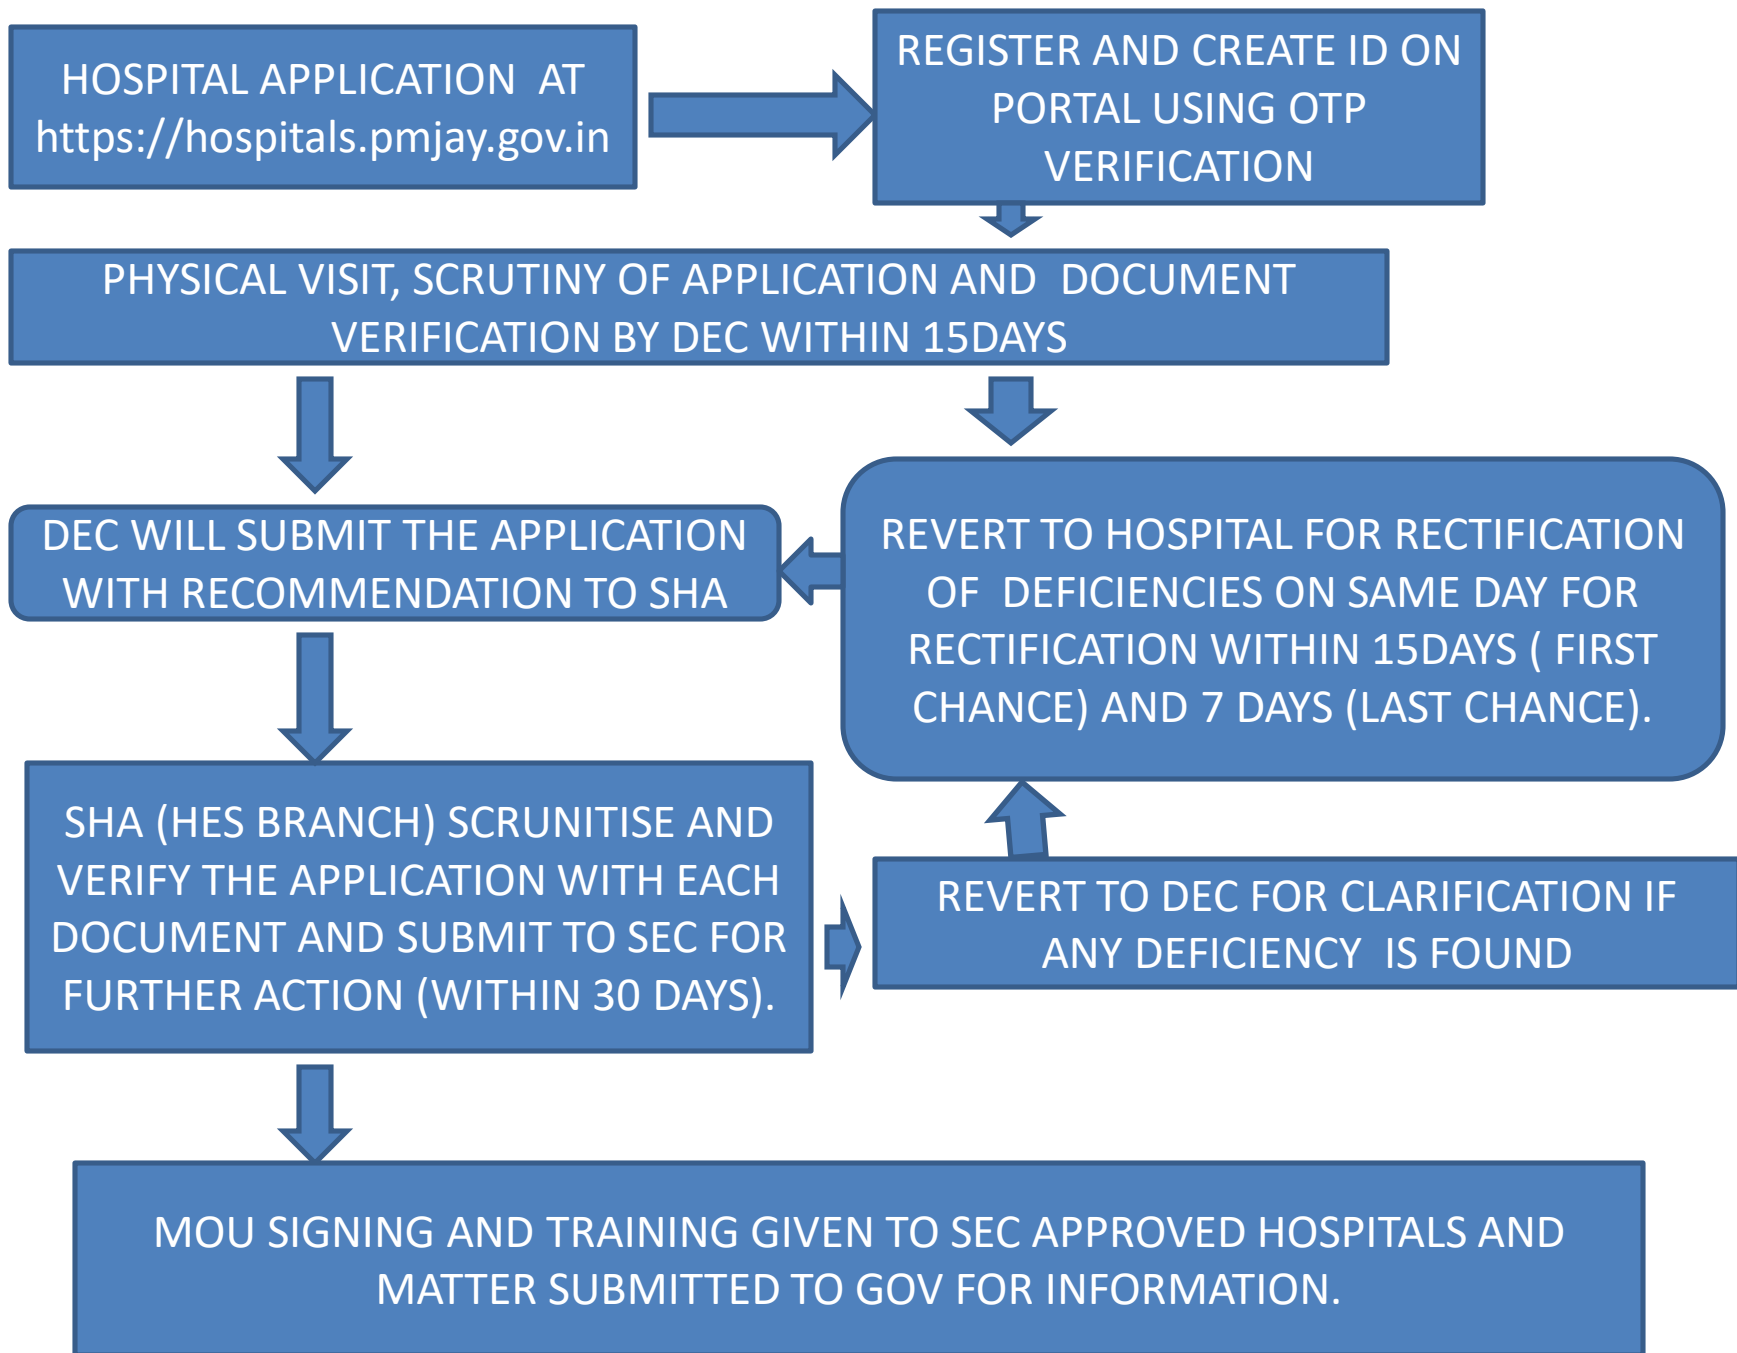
HOSPITAL APPLICATION AT https://hospitals.pmjay.gov.in

REGISTER AND CREATE ID ON PORTAL USING OTP VERIFICATION

PHYSICAL VISIT, SCRUTINY OF APPLICATION AND DOCUMENT VERIFICATION BY DEC WITHIN 15DAYS

DEC WILL SUBMIT THE APPLICATION WITH RECOMMENDATION TO SHA

REVERT TO HOSPITAL FOR RECTIFICATION OF DEFICIENCIES ON SAME DAY FOR RECTIFICATION WITHIN 15DAYS ( FIRST CHANCE) AND 7 DAYS (LAST CHANCE).

SHA (HES BRANCH) SCRUNITISE AND VERIFY THE APPLICATION WITH EACH DOCUMENT AND SUBMIT TO SEC FOR FURTHER ACTION (WITHIN 30 DAYS).

REVERT TO DEC FOR CLARIFICATION IF ANY DEFICIENCY IS FOUND

MOU SIGNING AND TRAINING GIVEN TO SEC APPROVED HOSPITALS AND MATTER SUBMITTED TO GOV FOR INFORMATION.